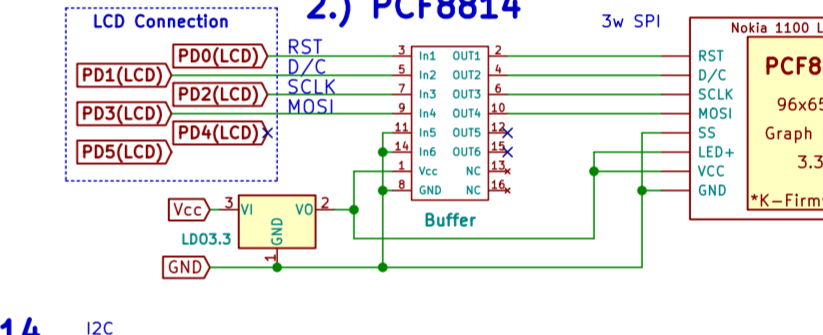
LCD Connection

2.) PCF8814

3w SPI

Nokia 1100 L

PD0(LCD)
PD1(LCD)
PD2(LCD)
PD3(LCD)
PD4(LCD)
PD5(LCD)

RST
D/C
SCLK
MOSI

3 In1 OUT1 2
5 In2 OUT2 4
7 In3 OUT3 6
9 In4 OUT4 10
11 In5 OUT5 12
14 In6 OUT6 15
1 Vcc NC 13
8 GND NC 16

Buffer

RST
D/C
SCLK
MOSI
SS
LED+
VCC
GND

PCF8
96x65
Graph
3.3
*K-Firm

Vcc 3 VI VO 2
GND
1
LDO3.3

GND

14 I2C